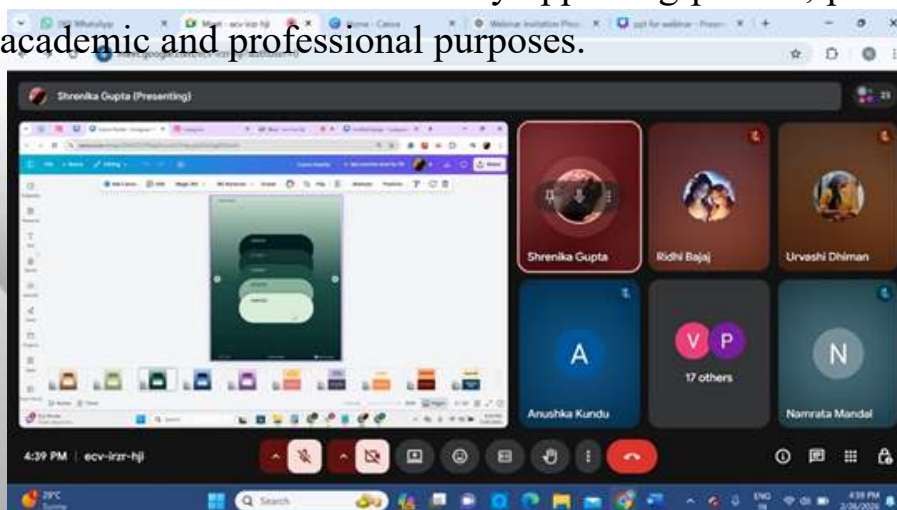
academic and professional purposes.

(99) WhatsApp | Meet - ecv-irzr-hjl | Canva | Webinar Invitation | ppt for webinar

Shrenika Gupta (Presenting)

23

Shrenika Gupta

Ridhi Bajaj

Urvashi Dhiman

A

Anushka Kundu

V P

17 others

N

Namrata Mandal

4:39 PM | ecv-irzr-hjl

29°C

Q Search

ENG IN

4:39 PM 2/26/2026